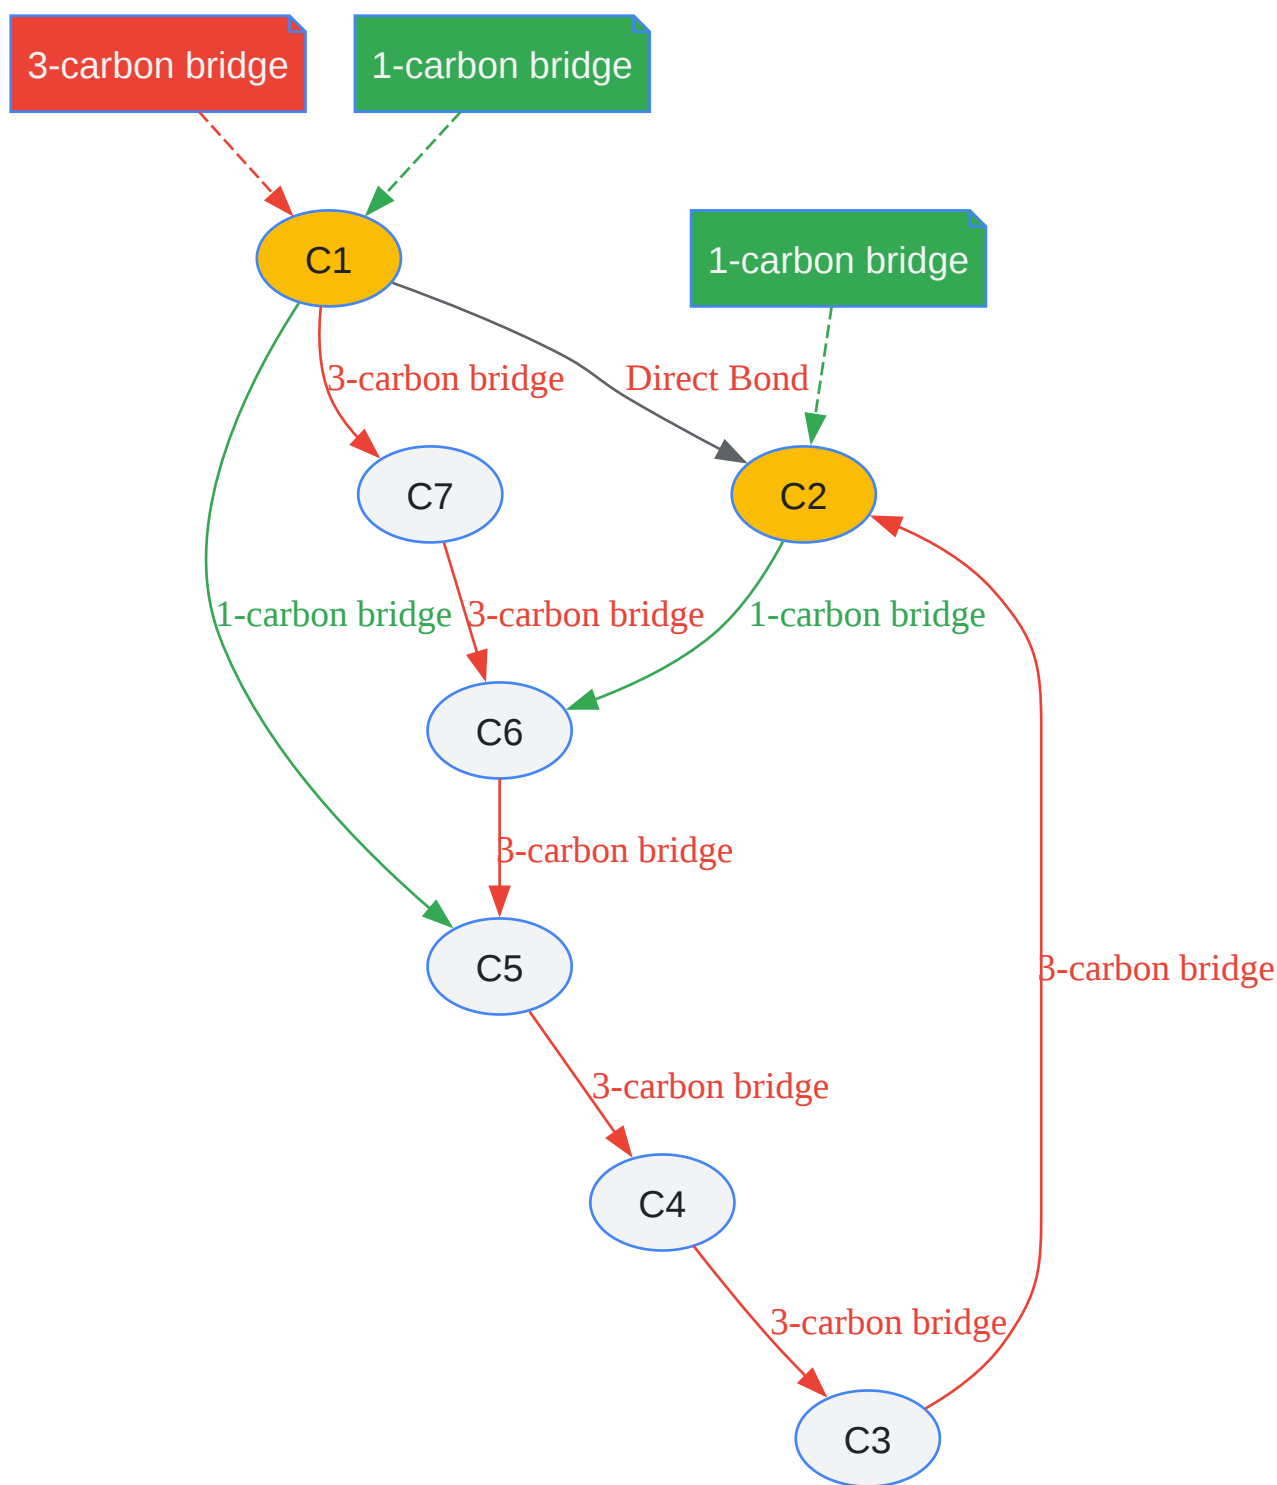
3-carbon bridge

1-carbon bridge

C1

1-carbon bridge

3-carbon bridge

Direct Bond

C7

C2

1-carbon bridge

3-carbon bridge

1-carbon bridge

C6

3-carbon bridge

C5

3-carbon bridge

3-carbon bridge

C4

3-carbon bridge

C3